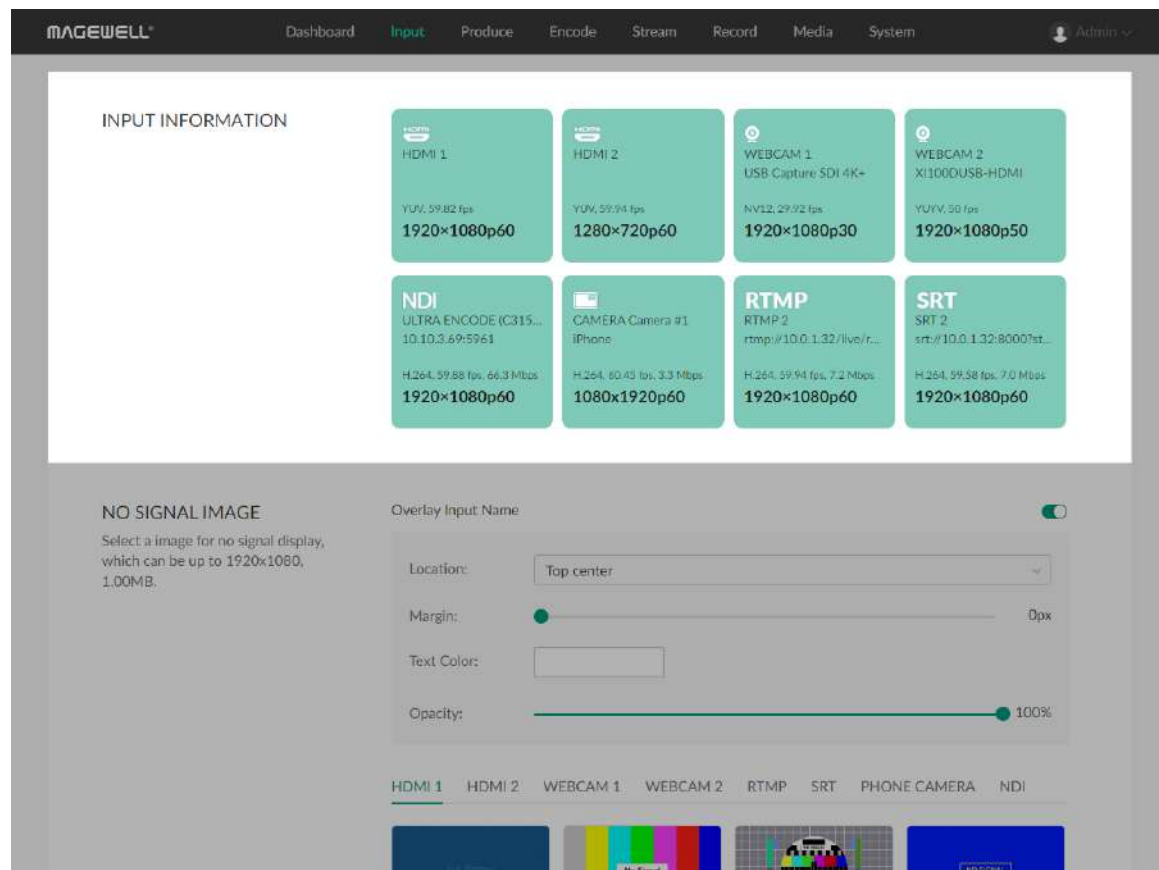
MAGEWELL Dashboard Input Produce Encode Stream Record Media System Admin

INPUT INFORMATION

HDMI
HDMI 1
YUV, 59.82 fps
1920×1080p60

HDMI
HDMI 2
YUV, 59.94 fps
1280×720p60

WEBCAM 1
USB Capture SDI 4K+
NV12, 29.92 fps
1920×1080p30

WEBCAM 2
XI100DUSB-HDMI
YUYV, 50 fps
1920×1080p50

NDI
ULTRA ENCODE (C315...
10.10.3.69:5961
H.264, 59.88 fps, 66.3 Mbps
1920×1080p60

CAMERA Camera #1
iPhone
H.264, 60.45 fps, 3.3 Mbps
1080x1920p60

RTMP
RTMP 2
rtmp://10.0.1.32/live/r...
H.264, 59.94 fps, 7.2 Mbps
1920×1080p60

SRT
SRT 2
srt://10.0.1.32:8000?st...
H.264, 59.58 fps, 7.0 Mbps
1920×1080p60

NO SIGNAL IMAGE
Select a image for no signal display, which can be up to 1920x1080, 1.00MB.

Overlay Input Name

Location: Top center
Margin: 0px
Text Color:
Opacity: 100%

HDMI 1 HDMI 2 WEBCAM 1 WEBCAM 2 RTMP SRT PHONE CAMERA NDI

No Signal
NO SIGNAL